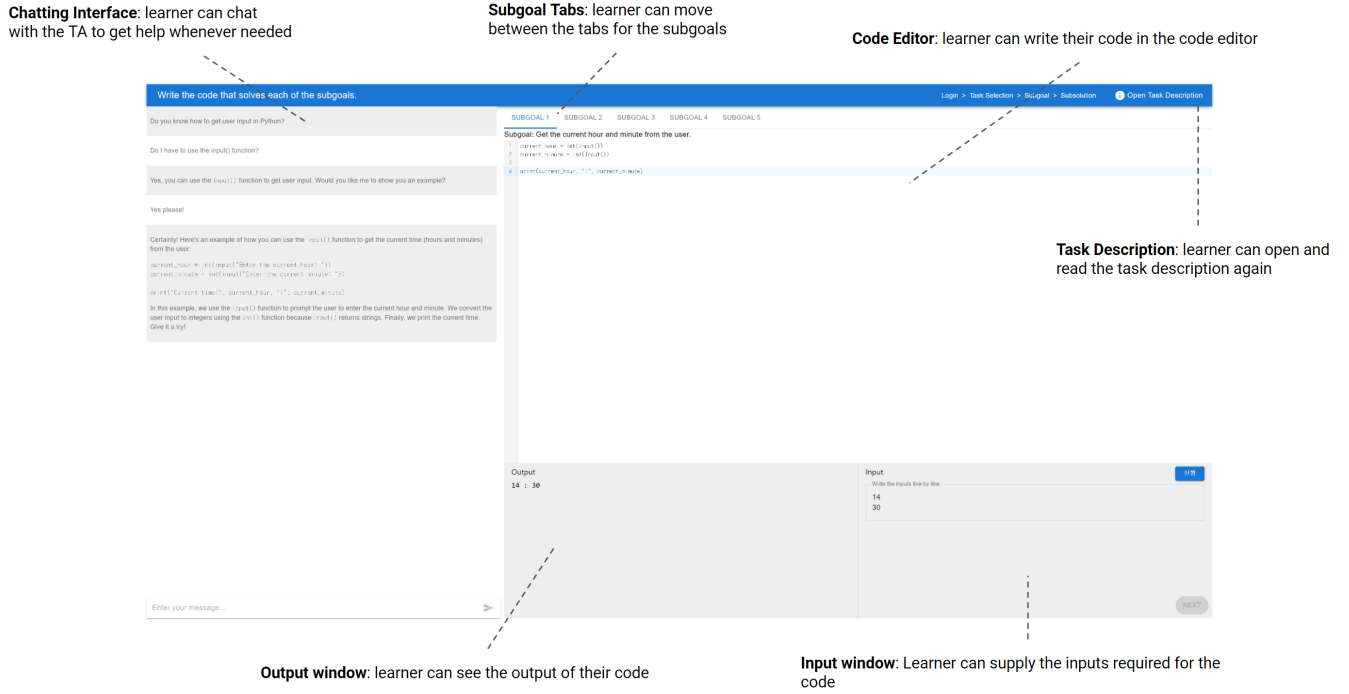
**Chatting Interface**: learner can chat with the TA to get help whenever needed

**Subgoal Tabs**: learner can move between the tabs for the subgoals

**Code Editor**: learner can write their code in the code editor

Write the code that solves each of the subgoals.

Login > Task Selection > Subgoal > Subsolution

Open Task Description

Do you know how to get user input in Python?

Do I have to use the input() function?

Yes, you can use the input() function to get user input. Would you like me to show you an example?

Yes please!

Certainly! Here's an example of how you can use the input() function to get the current time (hours and minutes) from the user:

current_hour = int(input("Enter the current hour: "))
current_minute = int(input("Enter the current minute: "))

print("Current time:", current_hour, ":", current_minute)

In this example, we use the input() function to prompt the user to enter the current hour and minute. We convert the user input to integers using the int() function because input() returns strings. Finally, we print the current time. Give it a try!

Enter your message...

SUBGOAL 1 SUBGOAL 2 SUBGOAL 3 SUBGOAL 4 SUBGOAL 5

Subgoal: Get the current hour and minute from the user.

1 current_hour = int(input())
2 current_minute = int(input())
3
4 print(current_hour, ":", current_minute)

**Task Description**: learner can open and read the task description again

Output

14 : 30

Input

실행

Write the inputs line by line

14
30

NEXT

**Output window**: learner can see the output of their code

**Input window**: Learner can supply the inputs required for the code